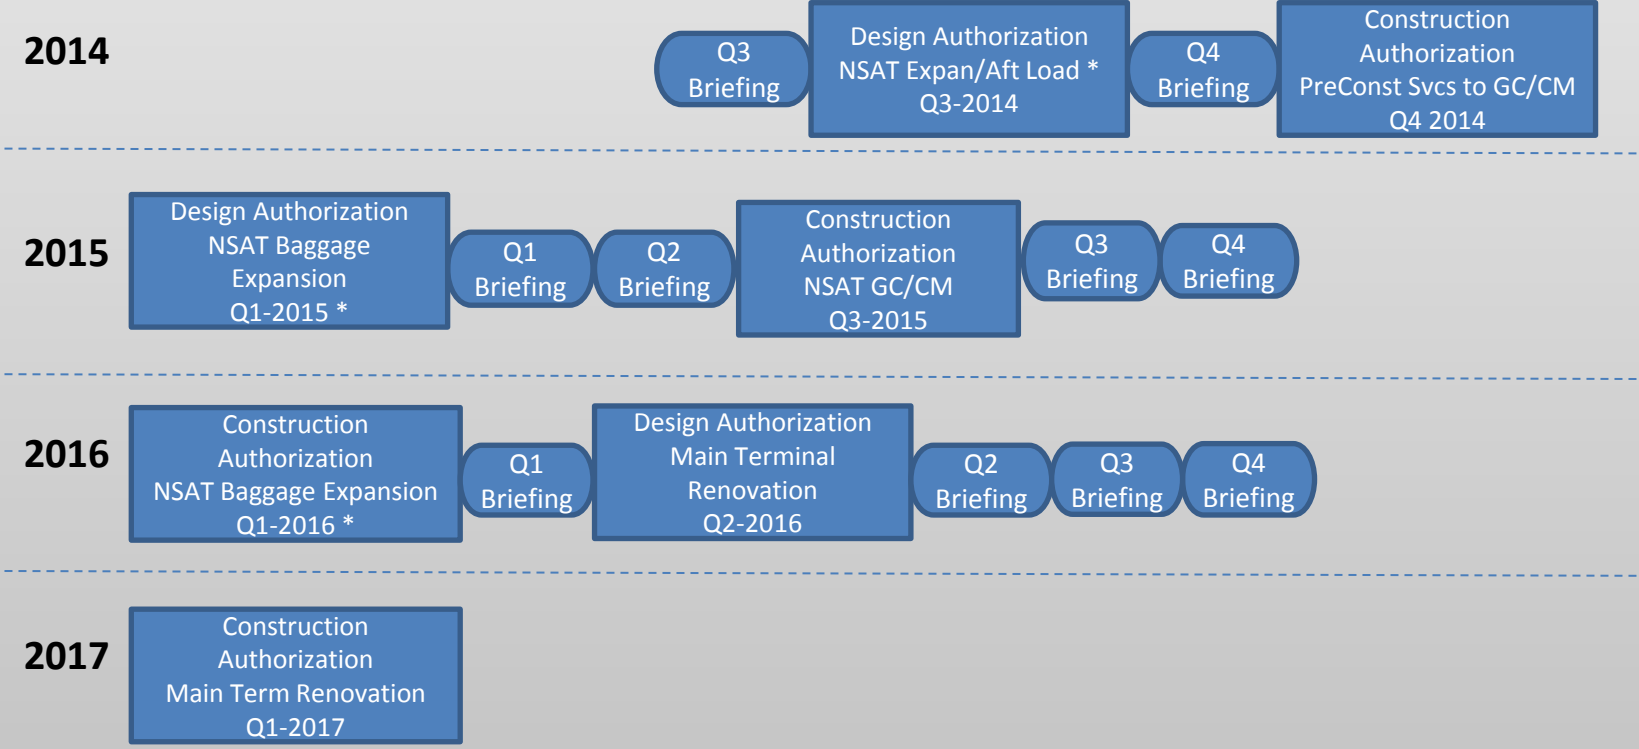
2014

Q3 Briefing

Design Authorization NSAT Expan/Aft Load * Q3-2014

Q4 Briefing

Construction Authorization PreConst Svcs to GC/CM Q4 2014

2015

Design Authorization NSAT Baggage Expansion Q1-2015 *

Q1 Briefing

Q2 Briefing

Construction Authorization NSAT GC/CM Q3-2015

Q3 Briefing

Q4 Briefing

2016

Construction Authorization NSAT Baggage Expansion Q1-2016 *

Q1 Briefing

Design Authorization Main Terminal Renovation Q2-2016

Q2 Briefing

Q3 Briefing

Q4 Briefing

2017

Construction Authorization Main Term Renovation Q1-2017